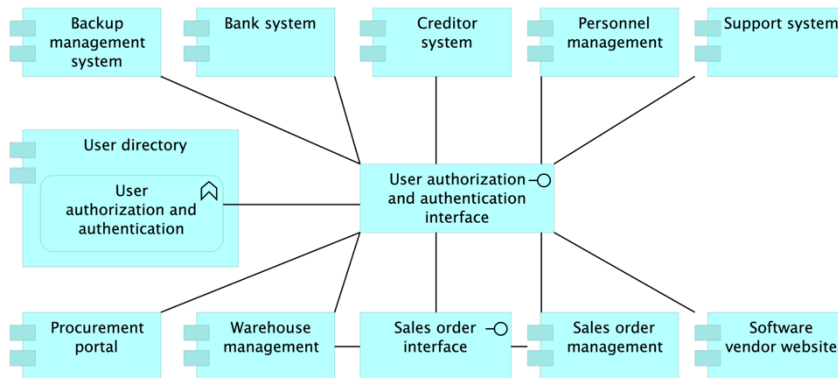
Backup management system

Bank system

Creditor system

Personnel management

Support system

User directory

User authorization and authentication

User authorization and authentication interface

Procurement portal

Warehouse management

Sales order interface

Sales order management

Software vendor website